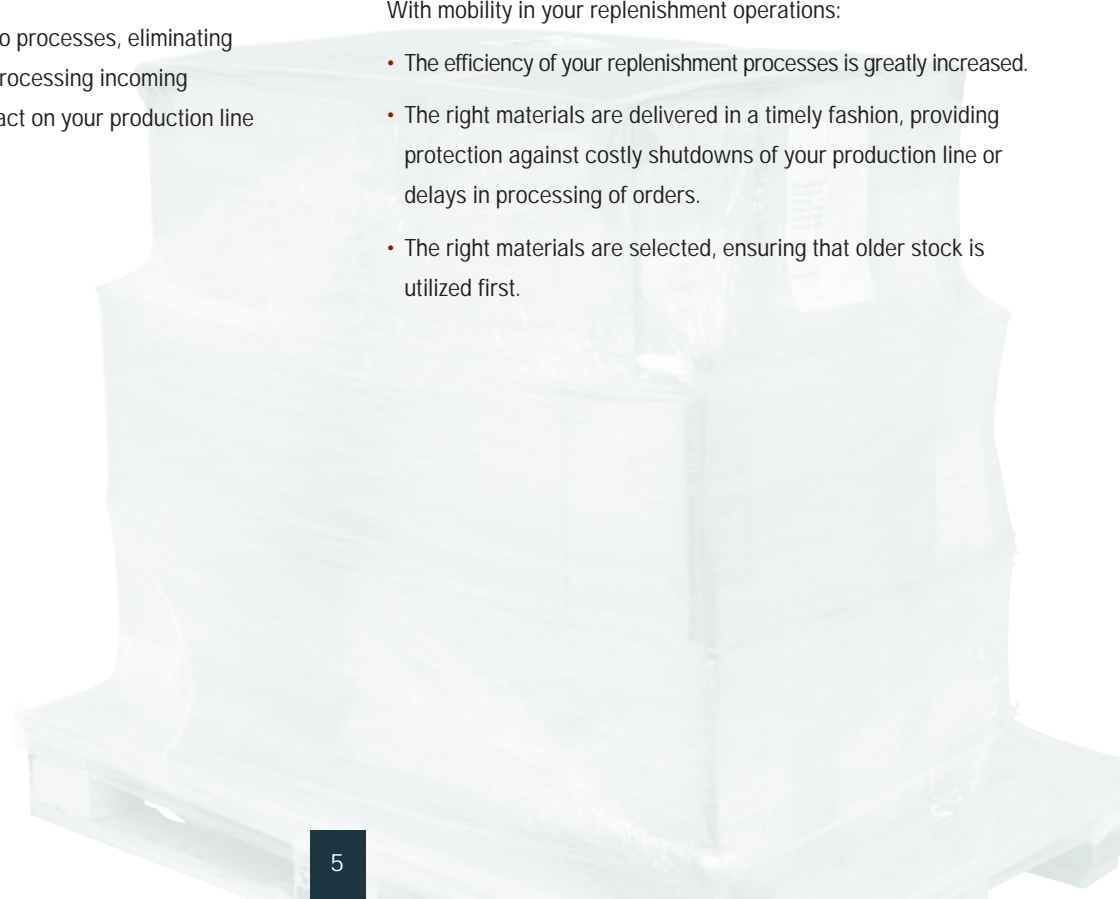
o processes, eliminating
rocessing incoming
act on your production line

With mobility in your replenishment operations:

• The efficiency of your replenishment processes is greatly increased.

• The right materials are delivered in a timely fashion, providing protection against costly shutdowns of your production line or delays in processing of orders.

• The right materials are selected, ensuring that older stock is utilized first.

5